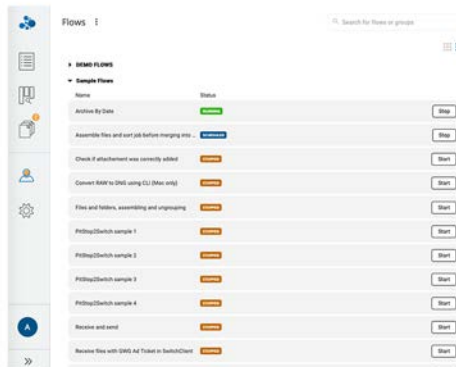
Flows ⋮

Search for flows or groups

DEMO FLOWS

Sample Flows

| Name | Status | |
|---|---|---|
| Archive By Date | RUNNING | Stop |
| Assemble files and sort job before merging into ... | SCHEDULED | Stop |
| Check if attachement was correctly added | STOPPED | Start |
| Convert RAW to DNG using CLI (Mac only) | STOPPED | Start |
| Files and folders, assembling and ungrouping | STOPPED | Start |
| PitStop2Switch sample 1 | STOPPED | Start |
| PitStop2Switch sample 2 | STOPPED | Start |
| PitStop2Switch sample 3 | STOPPED | Start |
| PitStop2Switch sample 4 | STOPPED | Start |
| Receive and send | STOPPED | Start |
| Receive files with GWG Ad Ticket in SwitchClient | STOPPED | Start |

A

»